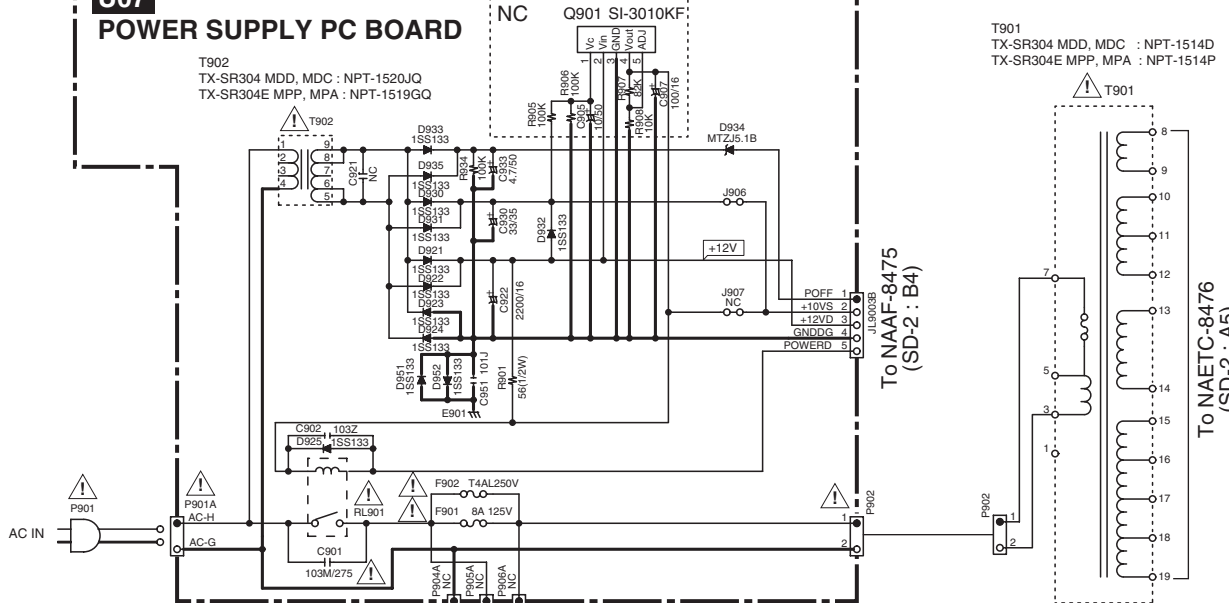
S07
POWER SUPPLY PC BOARD

NC
Q901 SI-3010KF
Vc Vin GND Vout ADJ
1 2 3 4 5

T902
TX-SR304 MDD, MDC : NPT-1520JQ
TX-SR304E MPP, MPA : NPT-1519GQ

T901
TX-SR304 MDD, MDC : NPT-1514D
TX-SR304E MPP, MPA : NPT-1514P

T902
T901

R906 100K
R905 100K
C905 10/50
R907 82K
R908 10K
C907 100/16
D934 MTZJ5.1B

1 2 3 4
9 8 7 6 5
C921 NC
D933 1SS133
D935 1SS133
R934 100K
C933 4.7/50
D930 1SS133
D931 1SS133
C930 33/35
D932 1SS133
J906
D921 1SS133
+12V
D922 1SS133
D923 1SS133
C922 2200/16
J907 NC
D924 1SS133
POFF 1
+10VS 2
+12VD 3
GNDDG 4
POWERD 5
JL9003B
To NAAF-8475 (SD-2 : B4)
D951 1SS133
D952 1SS133
C951 101J
R901 56(1/2W)
E901

C902 103Z
D925 1SS133
RL901
F902 T4AL250V
F901 8A 125V
P901A
AC-H
AC-G
P901
AC IN
C901 103M/275
P904A NC
P905A NC
P906A NC
P902
1
2

P902
1
2
7
5
3
1
8
9
10
11
12
13
14
15
16
17
18
19
To NAETC-8476 (SD-2 : A5)